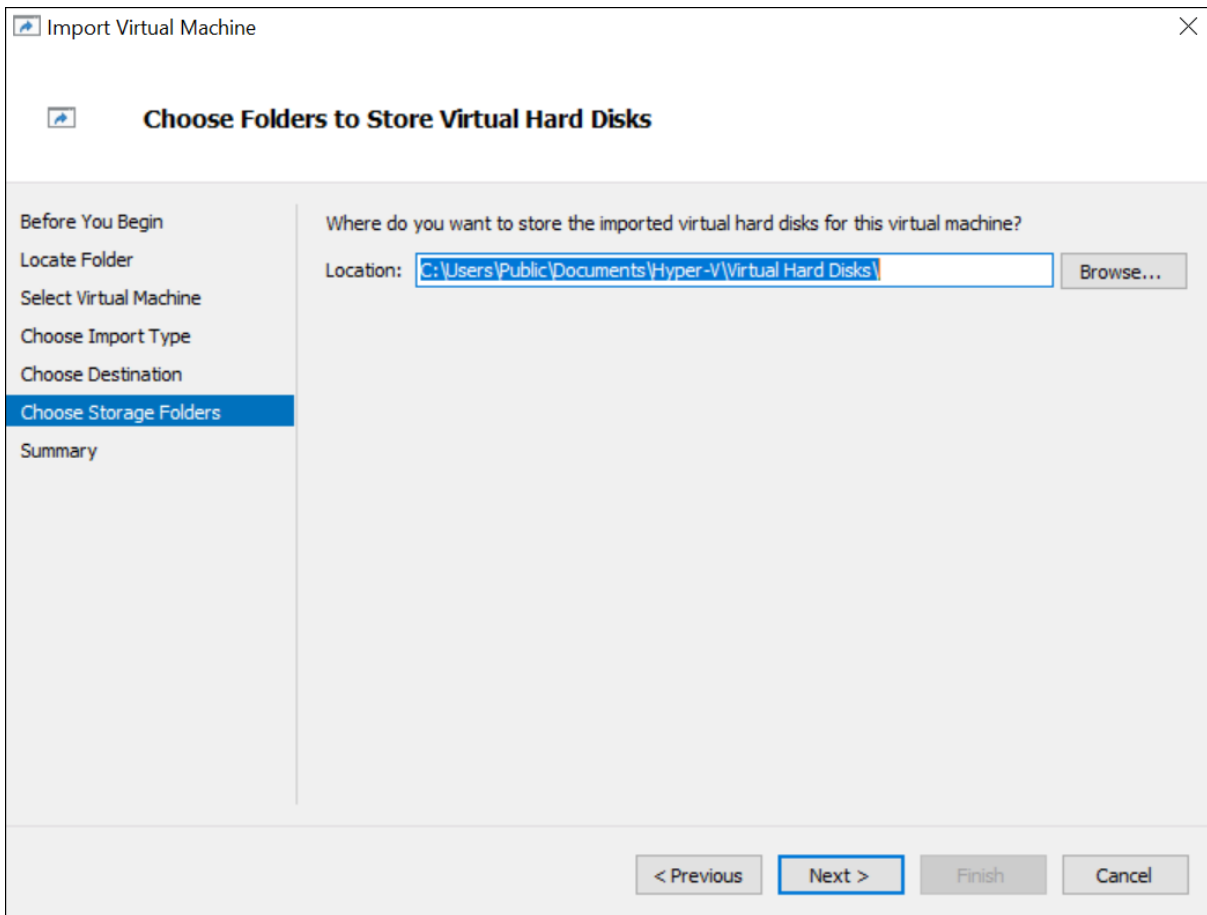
Import Virtual Machine

Choose Folders to Store Virtual Hard Disks

Before You Begin
Locate Folder
Select Virtual Machine
Choose Import Type
Choose Destination
Choose Storage Folders
Summary

Where do you want to store the imported virtual hard disks for this virtual machine?

Location: C:\Users\Public\Documents\Hyper-V\Virtual Hard Disks\ Browse...

< Previous Next > Finish Cancel